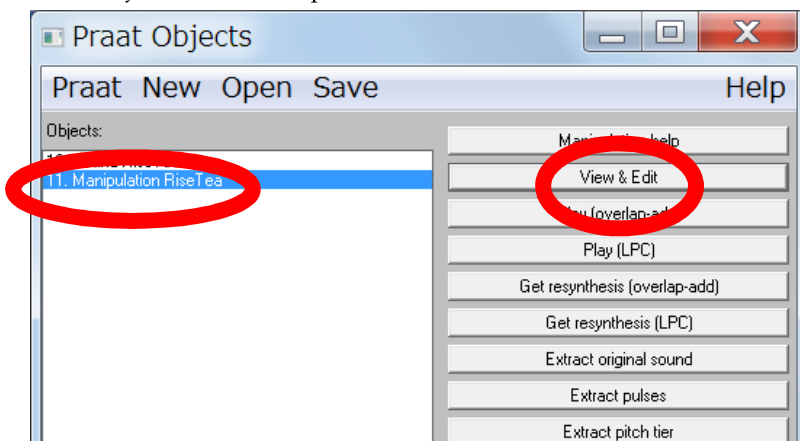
Praat Objects

Praat New Open Save Help

Objects:

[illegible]

11. Manipulation RiseTea

Mani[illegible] help

View & Edit

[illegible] (overlap-ad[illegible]

Play (LPC)

Get resynthesis (overlap-add)

Get resynthesis (LPC)

Extract original sound

Extract pulses

Extract pitch tier